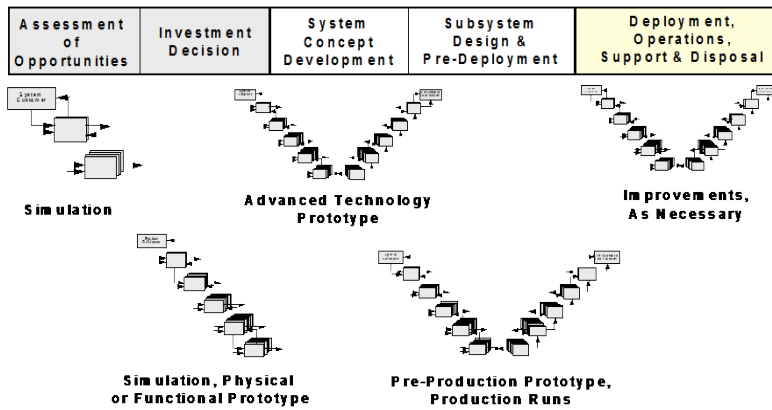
| Assessment of Opportunities | Investment Decision | System Concept Development | Subsystem Design & Pre-Deployment | Deployment, Operations, Support & Disposal |
|---|---|---|---|---|

System Customer

Simulation

Advanced Technology Prototype

Improvements, As Necessary

System Customer

Simulation, Physical or Functional Prototype

Pre-Production Prototype, Production Runs